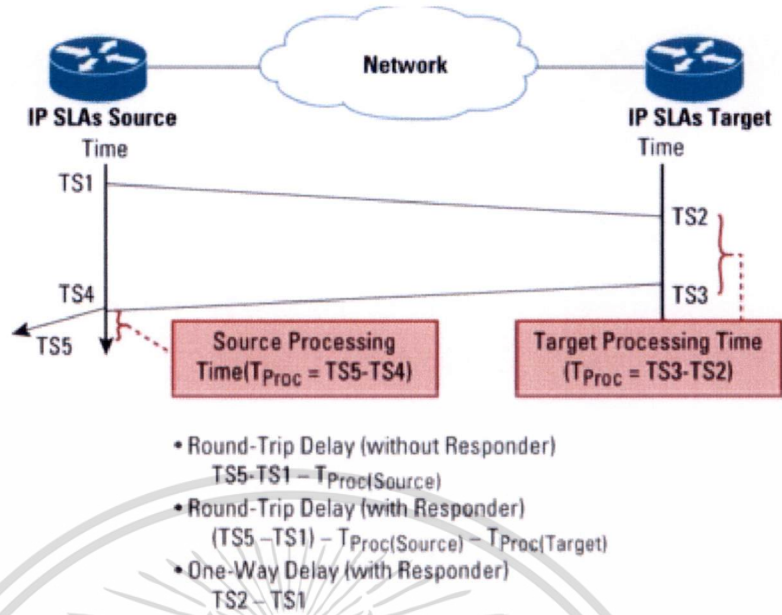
Network

IP SLAs Source
Time

IP SLAs Target
Time

TS1

TS2

TS4

TS3

TS5

Source Processing Time($T_{Proc}$ = TS5-TS4)

Target Processing Time ($T_{Proc}$ = TS3-TS2)

• Round-Trip Delay (without Responder)
TS5-TS1 – $T_{Proc(Source)}$
• Round-Trip Delay (with Responder)
(TS5 –TS1) – $T_{Proc(Source)}$ – $T_{Proc(Target)}$
• One-Way Delay (with Responder)
TS2 – TS1